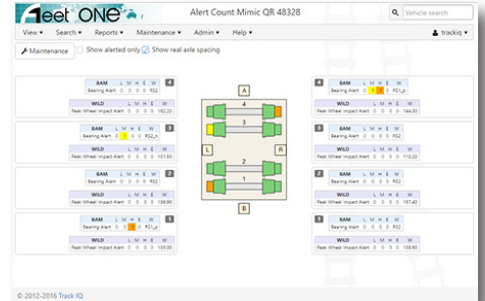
Fleet ONE

Alert Count Mimic QR 48328

Vehicle search

View ▾ Search ▾ Reports ▾ Maintenance ▾ Admin ▾ Help ▾

trackiq ▾

Maintenance

Show alerted only

Show real axle spacing

BAM L M H E W
Bearing Alert 0 0 0 0 R52
4
WILD
Peak Wheel Impact Alert 0 0 0 0 182.20

BAM L M H E W
Bearing Alert 0 0 1 0 R22_n
3
WILD
Peak Wheel Impact Alert 0 0 0 0 151.60

BAM L M H E W
Bearing Alert 0 0 0 0 R52
2
WILD
Peak Wheel Impact Alert 0 0 0 0 138.80

BAM L M H E W
Bearing Alert 0 0 0 1 R21_n
1
WILD
Peak Wheel Impact Alert 0 0 0 0 133.00

A
4
3
L
R
2
1
B

4
BAM L M H E W
Bearing Alert 0 0 1 0 R31_n
WILD
Peak Wheel Impact Alert 0 0 0 0 144.30

3
BAM L M H E W
Bearing Alert 0 0 0 0 R52
WILD
Peak Wheel Impact Alert 0 0 0 0 118.20

2
BAM L M H E W
Bearing Alert 0 0 0 0 R52
WILD
Peak Wheel Impact Alert 0 0 0 0 157.40

1
BAM L M H E W
Bearing Alert 0 0 0 0 R52
WILD
Peak Wheel Impact Alert 0 0 0 0 159.60

© 2012-2016 Track IQ